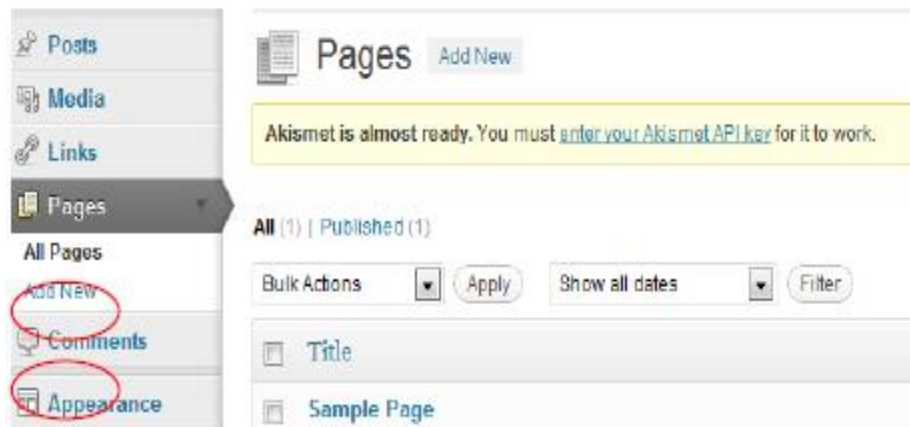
Posts
Media
Links
Pages
All Pages
Add New
Comments
Appearance

Pages Add New

Akismet is almost ready. You must enter your Akismet API key for it to work.

All (1) | Published (1)

Bulk Actions Apply Show all dates Filter

Title

Sample Page